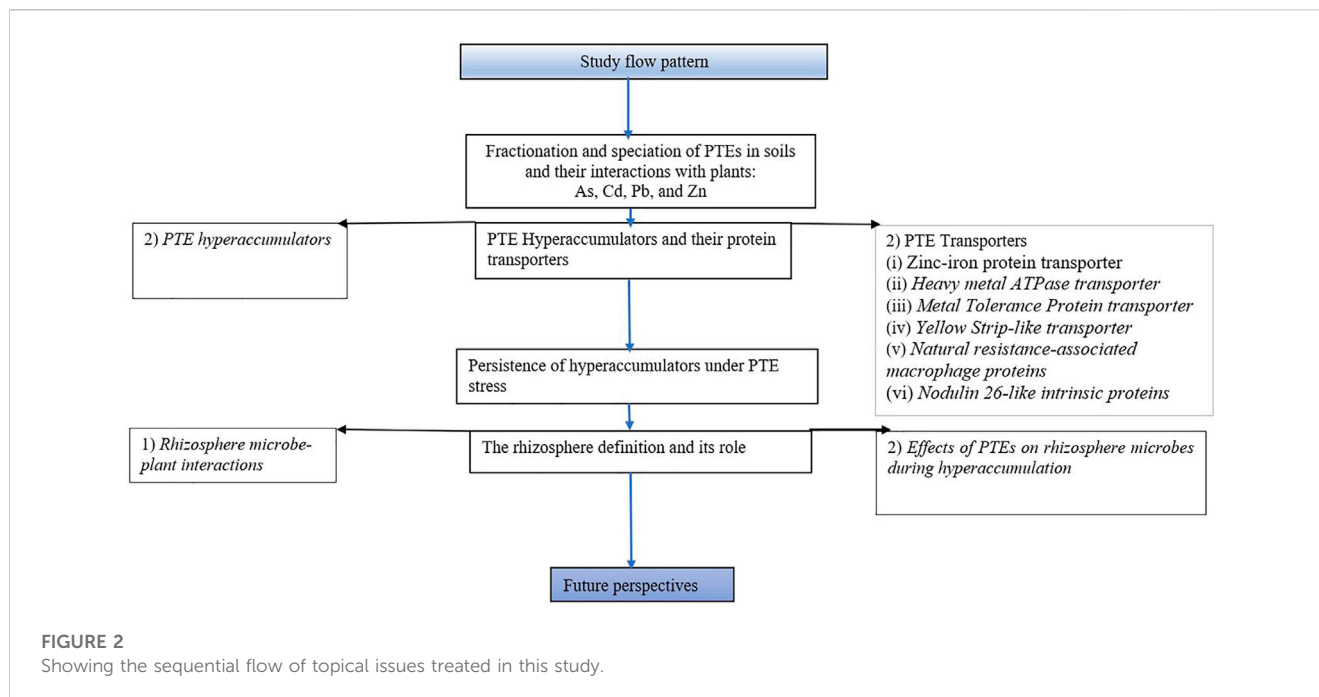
Study flow pattern

Fractionation and speciation of PTEs in soils and their interactions with plants: As, Cd, Pb, and Zn

2) *PTE hyperaccumulators*

PTE Hyperaccumulators and their protein transporters

2) PTE Transporters
(i) Zinc-iron protein transporter
(ii) *Heavy metal ATPase transporter*
(iii) *Metal Tolerance Protein transporter*
(iv) *Yellow Strip-like transporter*
(v) *Natural resistance-associated macrophage proteins*
(vi) *Nodulin 26-like intrinsic proteins*

Persistence of hyperaccumulators under PTE stress

1) *Rhizosphere microbe-plant interactions*

The rhizosphere definition and its role

2) *Effects of PTEs on rhizosphere microbes during hyperaccumulation*

Future perspectives

FIGURE 2
Showing the sequential flow of topical issues treated in this study.